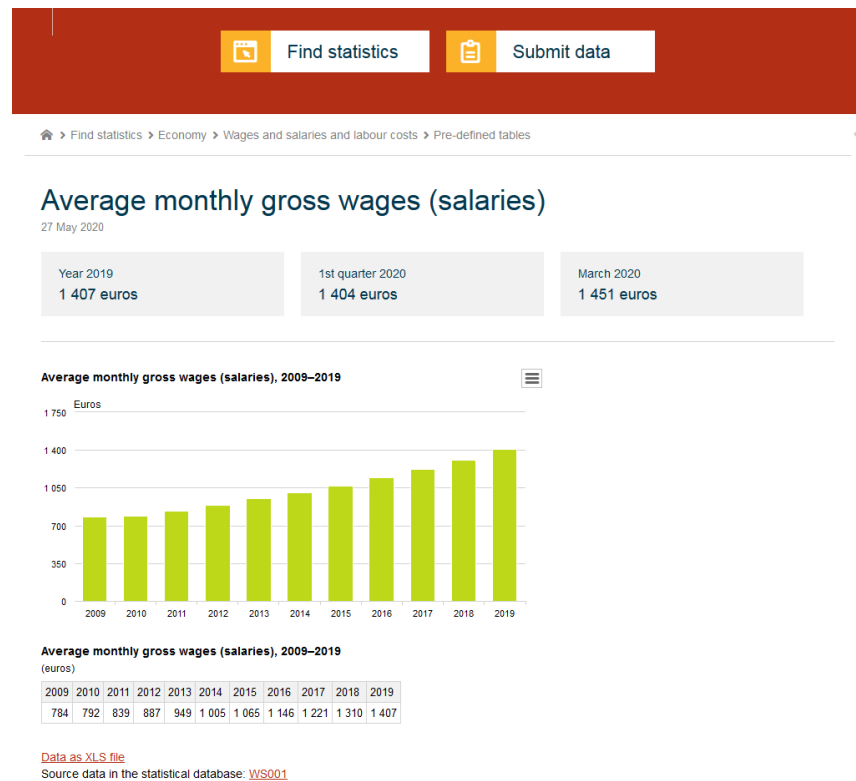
Find statistics

Submit data

> Find statistics > Economy > Wages and salaries and labour costs > Pre-defined tables

Average monthly gross wages (salaries)

27 May 2020

Year 2019
1 407 euros

1st quarter 2020
1 404 euros

March 2020
1 451 euros

Average monthly gross wages (salaries), 2009–2019

Euros

1 750
1 400
1 050
700
350
0

2009 2010 2011 2012 2013 2014 2015 2016 2017 2018 2019

Average monthly gross wages (salaries), 2009–2019

(euros)

| 2009 | 2010 | 2011 | 2012 | 2013 | 2014 | 2015 | 2016 | 2017 | 2018 | 2019 |
|---|---|---|---|---|---|---|---|---|---|---|
| 784 | 792 | 839 | 887 | 949 | 1 005 | 1 065 | 1 146 | 1 221 | 1 310 | 1 407 |

Data as XLS file
Source data in the statistical database: WS001